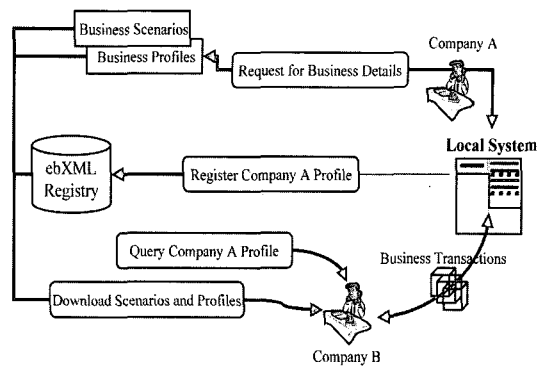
Business Scenarios
Business Profiles
Request for Business Details
Company A
Local System
ebXML Registry
Register Company A Profile
Query Company A Profile
Business Transactions
Download Scenarios and Profiles
Company B